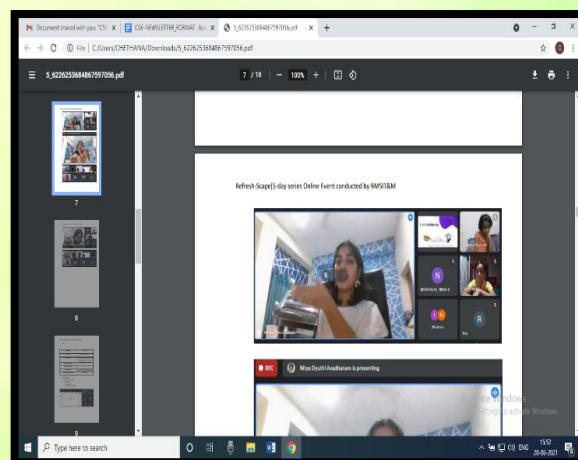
Document shared with you: "CS ×
CSE-NEWSLETTER_FORMAT - Ku ×
5_6226253684867597056.pdf ×
+

File | C:/Users/CHETHANA/Downloads/5_6226253684867597056.pdf

5_6226253684867597056.pdf
7 / 18 — 100% +

7

8

9

Refresh-Scape(5-day series Online Event conducted by BMSIT&M

N
R

REC
Nitya Dyuthi Avadhanam is presenting

Activate Windows
Go to Settings to activate Windows

Type here to search
ENG 15:52 28-06-2021